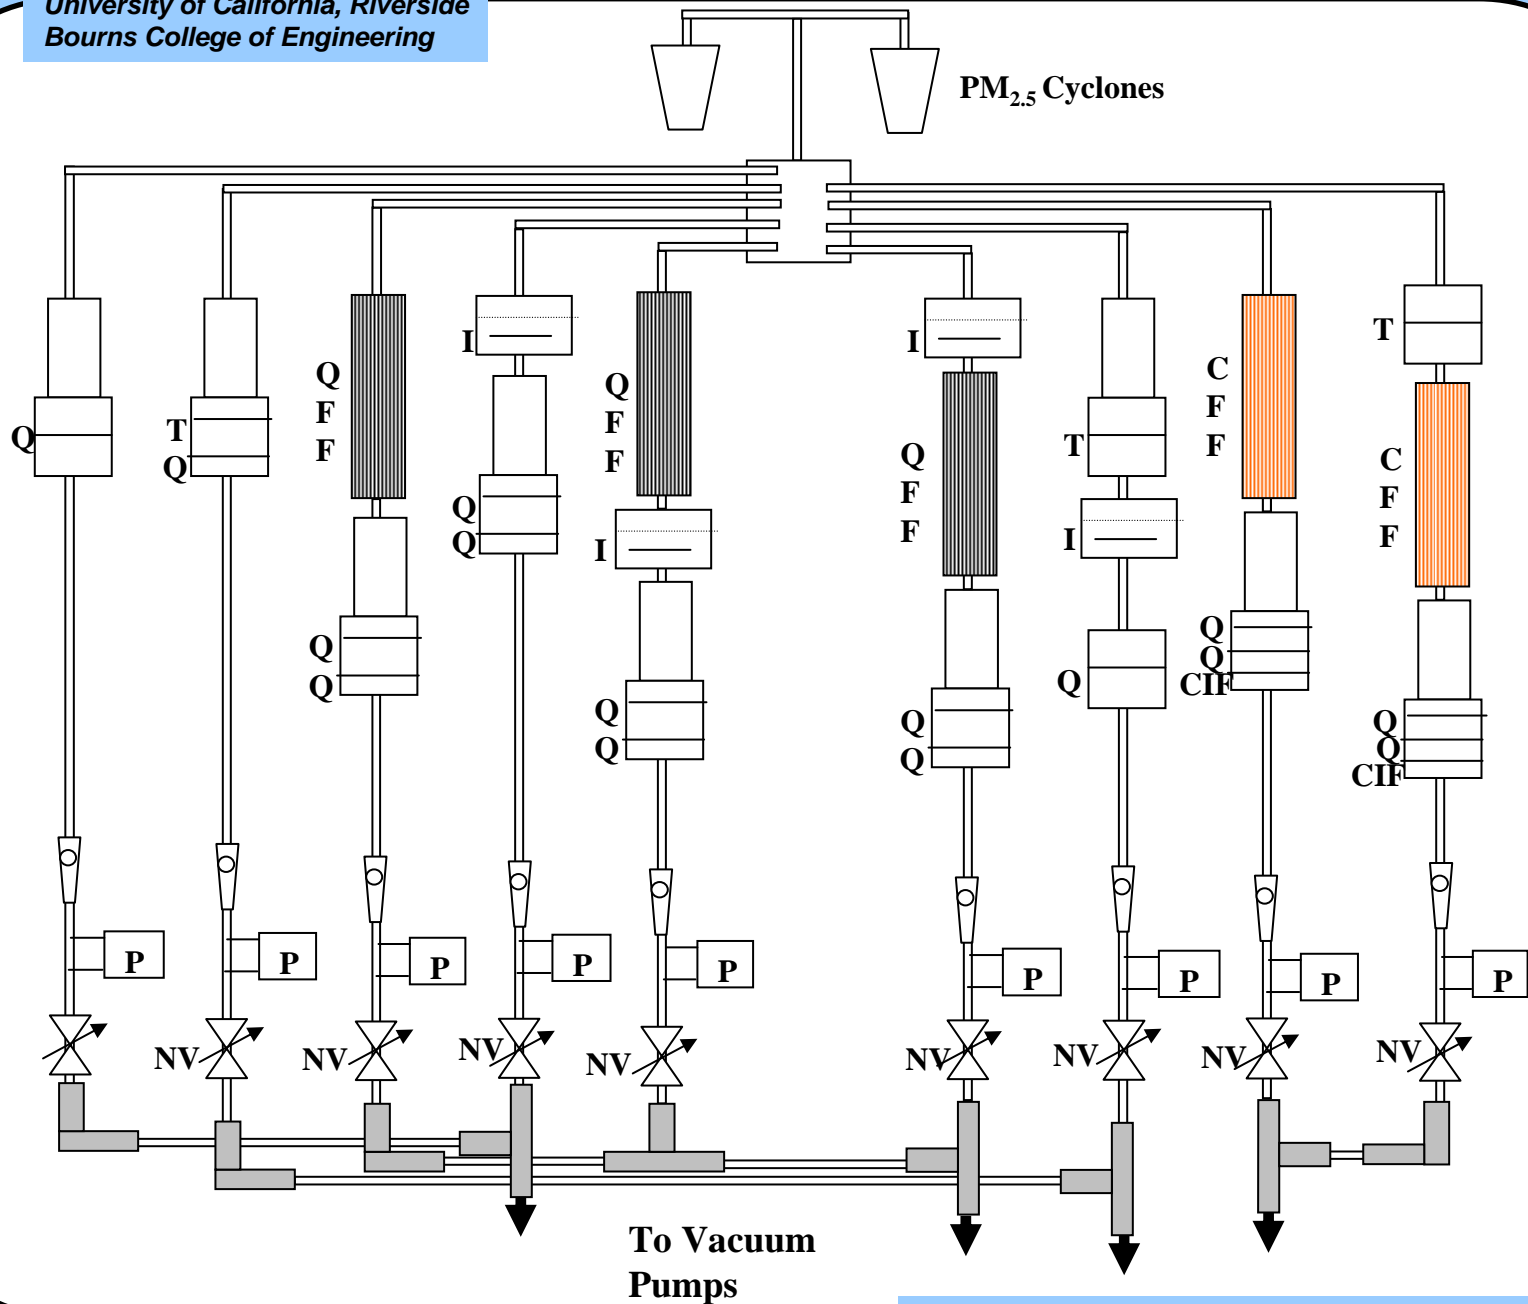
University of California, Riverside
Bourns College of Engineering

$PM_{2.5}$ Cyclones

Q

T
Q

Q
F
F

Q
Q

I

Q
Q

Q
F
F

I

Q
Q

I

Q
F
F

Q
Q

T

I

Q

C
F
F

Q
Q
CIF

T

C
F
F

Q
Q
CIF

P
P
P
P
P
P
P
P
P

NV
NV
NV
NV
NV
NV
NV
NV

To Vacuum
Pumps